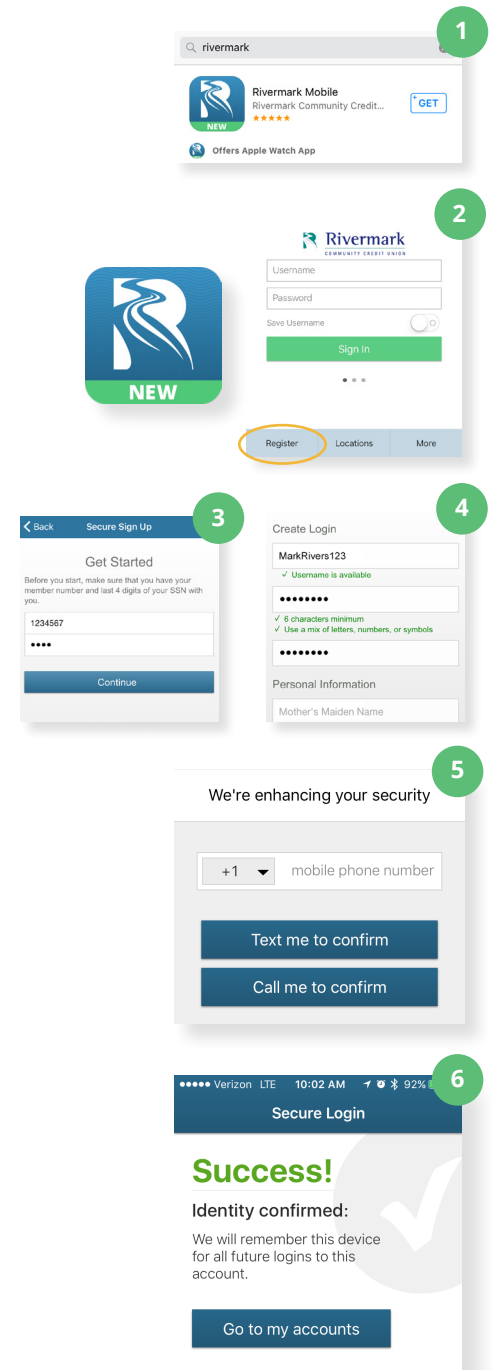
1

rivermark

Rivermark Mobile
Rivermark Community Credit...
★★★★★

GET

NEW

Offers Apple Watch App

2

NEW

Rivermark
COMMUNITY CREDIT UNION

Username

Password

Save Username

Sign in

Register Locations More

3

< Back Secure Sign Up

Get Started

Before you start, make sure that you have your member number and last 4 digits of your SSN with you.

1234567

••••

Continue

4

Create Login

MarkRivers123

✓ Username is available

••••••••

✓ 6 characters minimum
✓ Use a mix of letters, numbers, or symbols

••••••••

Personal Information

Mother's Maiden Name

5

We're enhancing your security

+1 mobile phone number

Text me to confirm

Call me to confirm

6

●●●●● Verizon LTE 10:02 AM 92%

Secure Login

Success!

Identity confirmed:

We will remember this device for all future logins to this account.

Go to my accounts